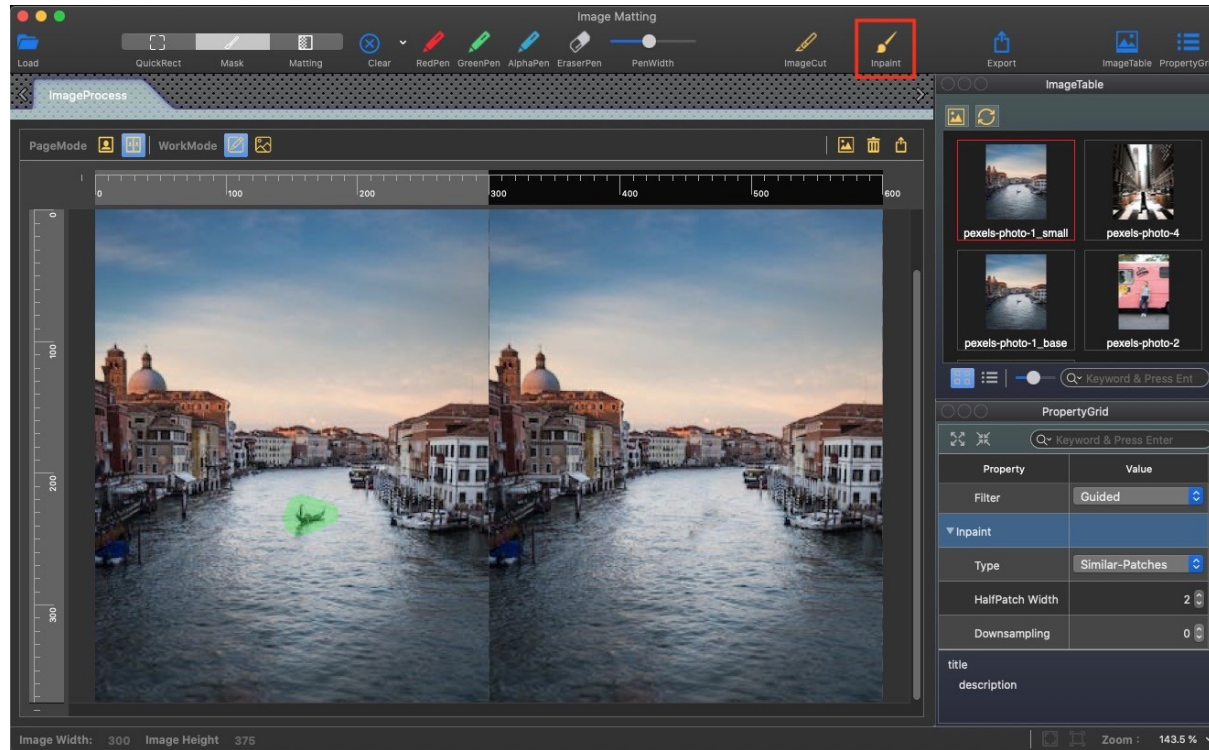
Image Matting

Load QuickRect Mask Matting Clear RedPen GreenPen AlphaPen EraserPen PenWidth ImageCut Inpaint Export ImageTable PropertyGr

ImageProcess

PageMode WorkMode

0 100 200 300 400 500 600

0 100 200 300

ImageTable

pexels-photo-1_small pexels-photo-4
pexels-photo-1_base pexels-photo-2

Keyword & Press Ent

PropertyGrid

Keyword & Press Enter

| Property | Value |
|---|---|
| Filter | Guided |
| ▼Inpaint | |
| Type | Similar-Patches |
| HalfPatch Width | 2 |
| Downsampling | 0 |

title
description

Image Width: 300 Image Height 375

Zoom : 143.5 %